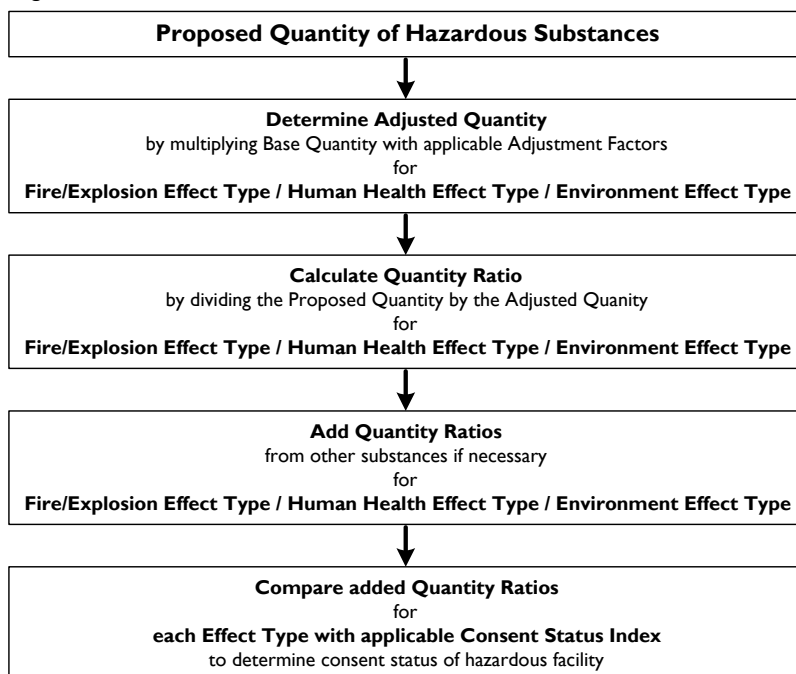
Proposed Quantity of Hazardous Substances

Determine Adjusted Quantity
by multiplying Base Quantity with applicable Adjustment Factors
for
Fire/Explosion Effect Type / Human Health Effect Type / Environment Effect Type

Calculate Quantity Ratio
by dividing the Proposed Quantity by the Adjusted Quanity
for
Fire/Explosion Effect Type / Human Health Effect Type / Environment Effect Type

Add Quantity Ratios
from other substances if necessary
for
Fire/Explosion Effect Type / Human Health Effect Type / Environment Effect Type

Compare added Quantity Ratios
for
each Effect Type with applicable Consent Status Index
to determine consent status of hazardous facility